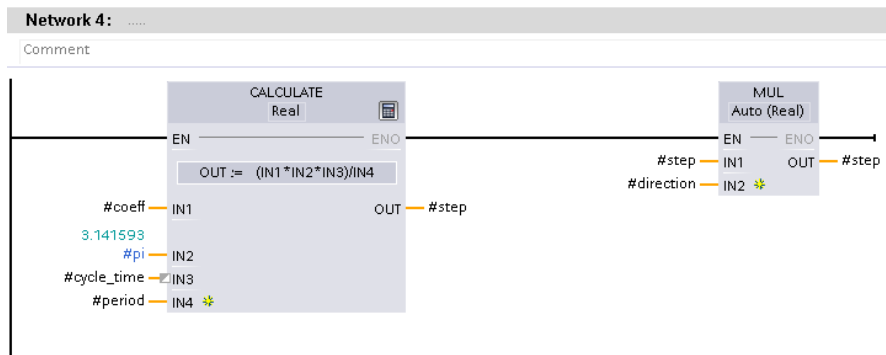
Network 4: .....

Comment

CALCULATE
Real

EN ENO

OUT := (IN1*IN2*IN3)/IN4

#coeff IN1 OUT #step

3.141593
#pi IN2

#cycle_time IN3

#period IN4

MUL
Auto (Real)

EN ENO

#step IN1 OUT #step

#direction IN2